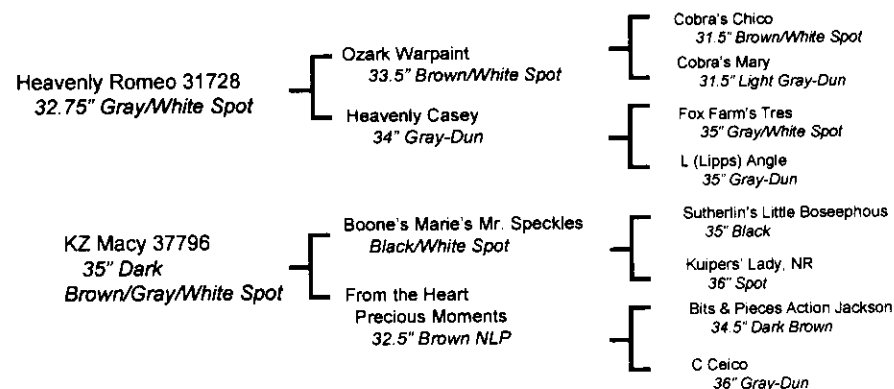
Heavenly Romeo 31728
32.75" Gray/White Spot

Ozark Warpaint
33.5" Brown/White Spot

Cobra's Chico
31.5" Brown/White Spot

Cobra's Mary
31.5" Light Gray-Dun

Heavenly Casey
34" Gray-Dun

Fox Farm's Tres
35" Gray/White Spot

L (Lipps) Angle
35" Gray-Dun

KZ Macy 37796
35" Dark Brown/Gray/White Spot

Boone's Marie's Mr. Speckles
Black/White Spot

Sutherlin's Little Boseephous
35" Black

Kuipers' Lady, NR
36" Spot

From the Heart Precious Moments
32.5" Brown NLP

Bits & Pieces Action Jackson
34.5" Dark Brown

C Ceico
36" Gray-Dun